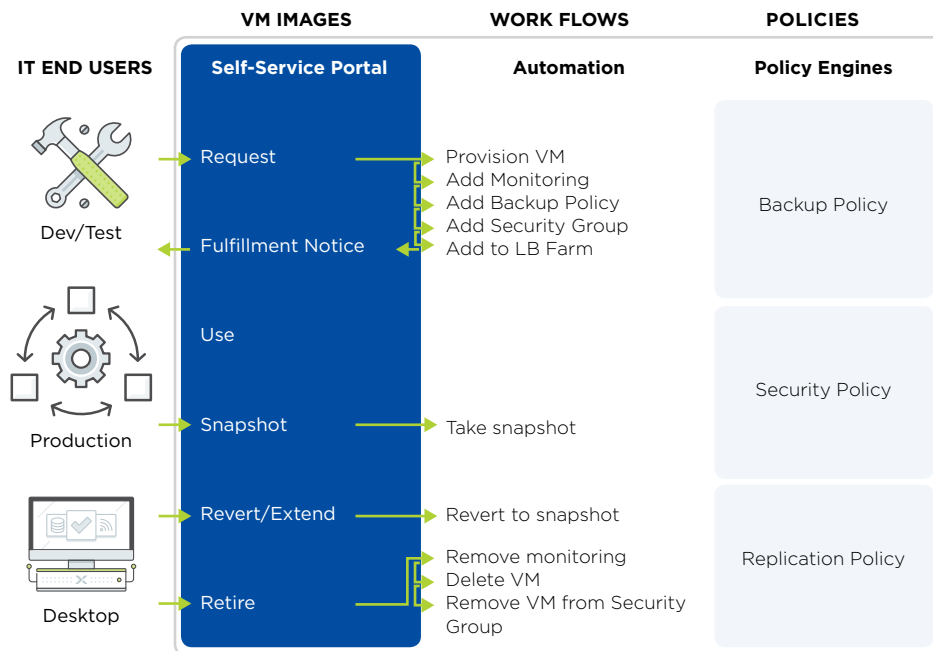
VM IMAGES

WORK FLOWS

POLICIES

IT END USERS

Self-Service Portal

Automation

Policy Engines

Dev/Test

Request

Fulfillment Notice

Provision VM
Add Monitoring
Add Backup Policy
Add Security Group
Add to LB Farm

Backup Policy

Production

Use

Snapshot

Take snapshot

Security Policy

Desktop

Revert/Extend

Revert to snapshot

Retire

Remove monitoring
Delete VM
Remove VM from Security Group

Replication Policy